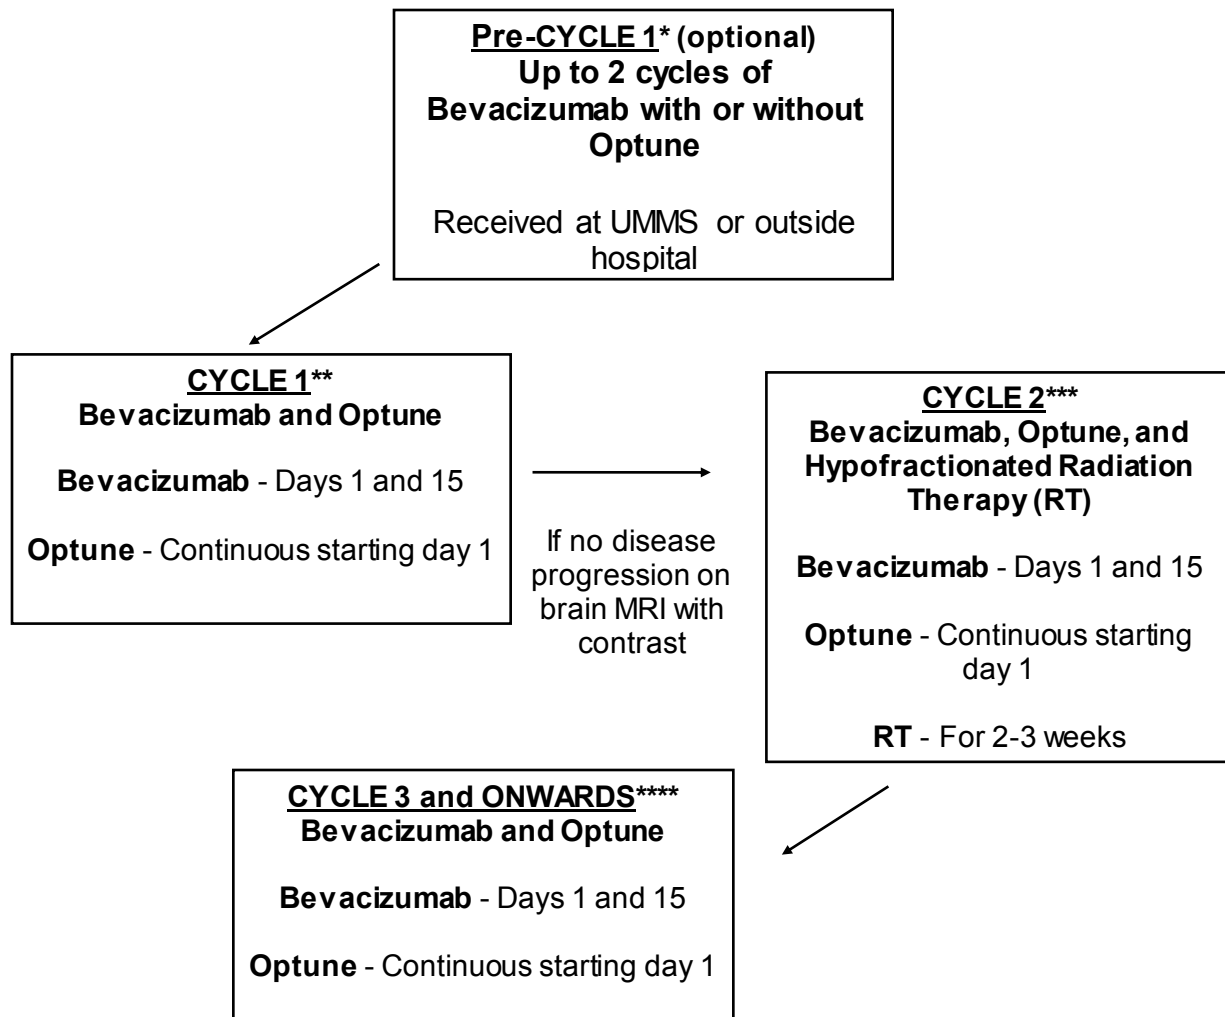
Pre-CYCLE 1* (optional)
Up to 2 cycles of Bevacizumab with or without Optune

Received at UMMS or outside hospital

CYCLE 1**
Bevacizumab and Optune

Bevacizumab - Days 1 and 15

Optune - Continuous starting day 1

If no disease progression on brain MRI with contrast

CYCLE 2***
Bevacizumab, Optune, and Hypofractionated Radiation Therapy (RT)

Bevacizumab - Days 1 and 15

Optune - Continuous starting day 1

RT - For 2-3 weeks

CYCLE 3 and ONWARDS****
Bevacizumab and Optune

Bevacizumab - Days 1 and 15

Optune - Continuous starting day 1